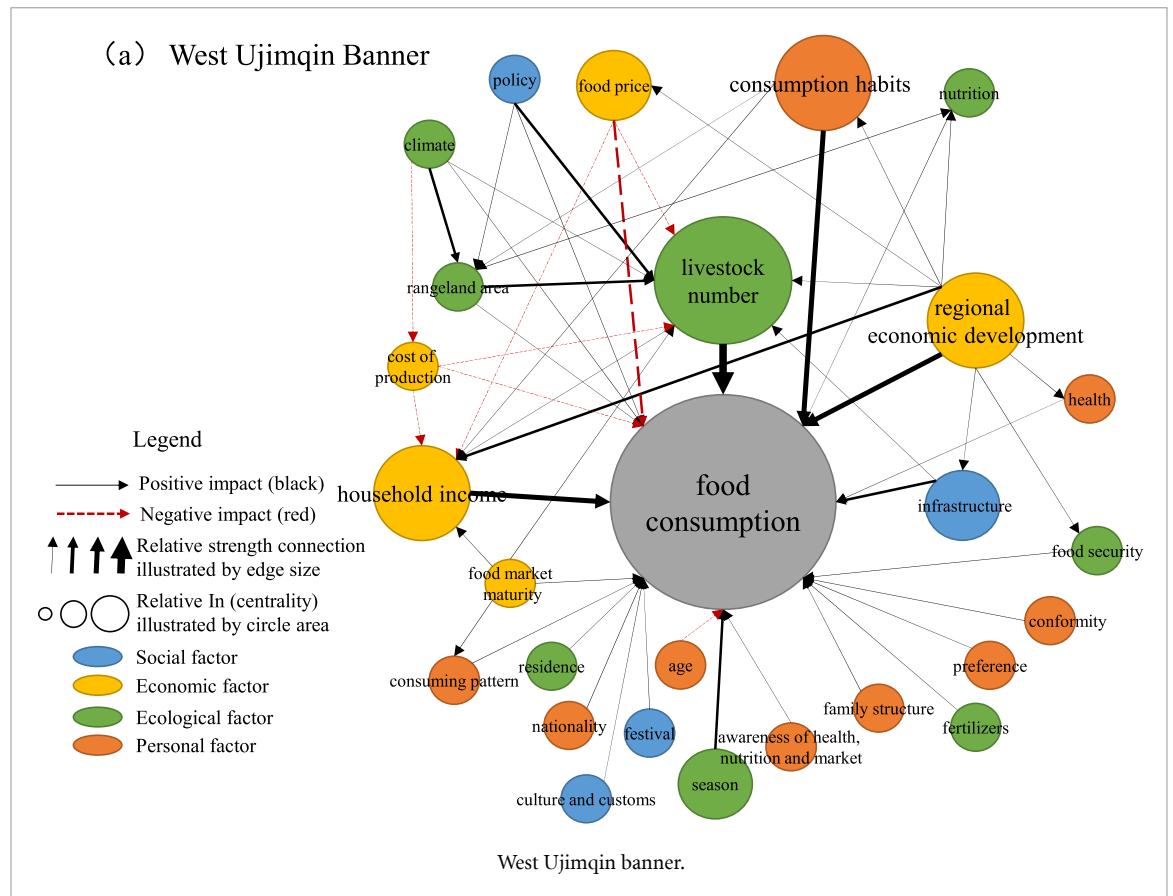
（a） West Ujimqin Banner

policy
food price
consumption habits
nutrition
climate
livestock number
rangeland area
regional economic development
cost of production
health
household income
food consumption
infrastructure
food security
food market maturity
conformity
consuming pattern
residence
age
preference
family structure
nationality
festival
awareness of health, nutrition and market
fertilizers
season
culture and customs

Legend
Positive impact (black)
Negative impact (red)
Relative strength connection illustrated by edge size
Relative In (centrality) illustrated by circle area
Social factor
Economic factor
Ecological factor
Personal factor

West Ujimqin banner.